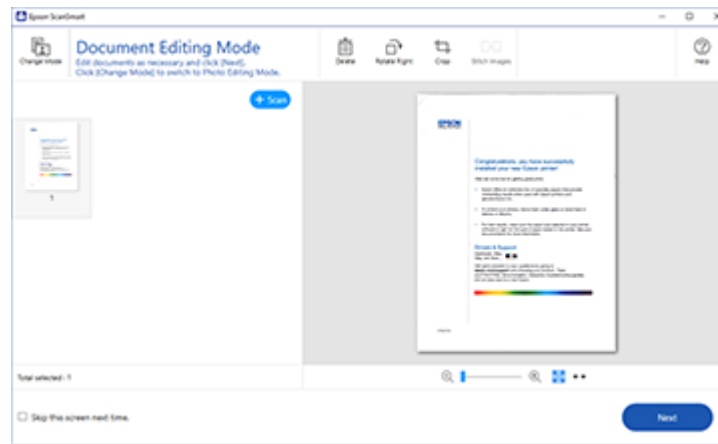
Epson ScanSmart

Change Mode

Document Editing Mode

Edit documents as necessary and click [Next].
Click [Change Mode] to switch to Photo Editing Mode.

Delete

Rotate Right

Crop

Stitch Images

Help

+ Scan

1

EPSON

Congratulations, you have successfully installed your new Epson printer!

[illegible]

Total selected : 1

Skip this screen next time.

Next